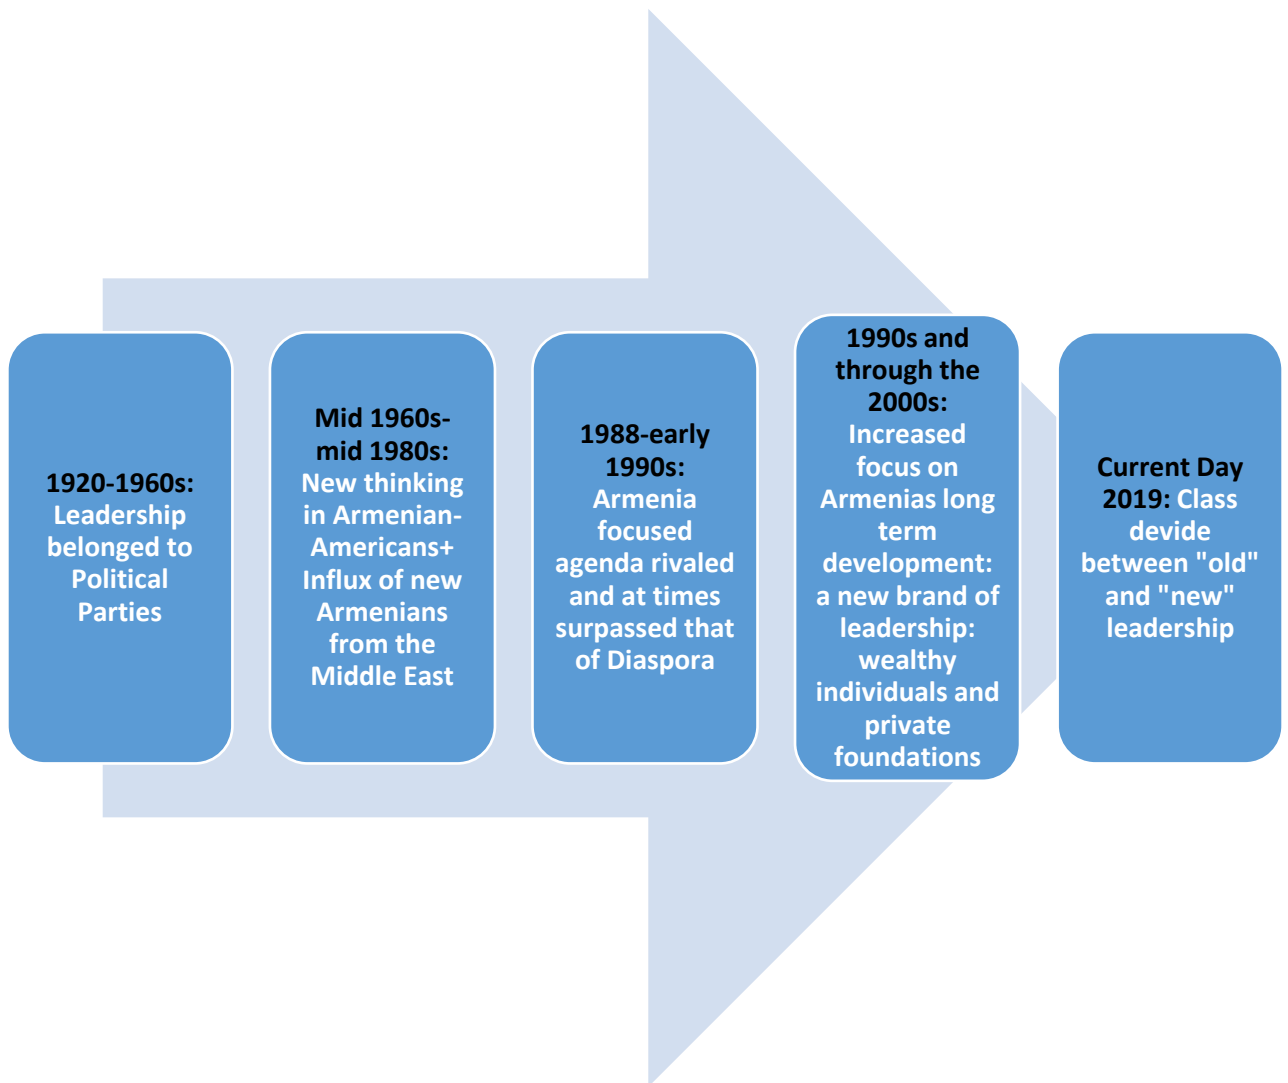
1920-1960s: Leadership belonged to Political Parties

Mid 1960s-mid 1980s: New thinking in Armenian-Americans+ Influx of new Armenians from the Middle East

1988-early 1990s: Armenia focused agenda rivaled and at times surpassed that of Diaspora

1990s and through the 2000s: Increased focus on Armenias long term development: a new brand of leadership: wealthy individuals and private foundations

Current Day 2019: Class devide between "old" and "new" leadership